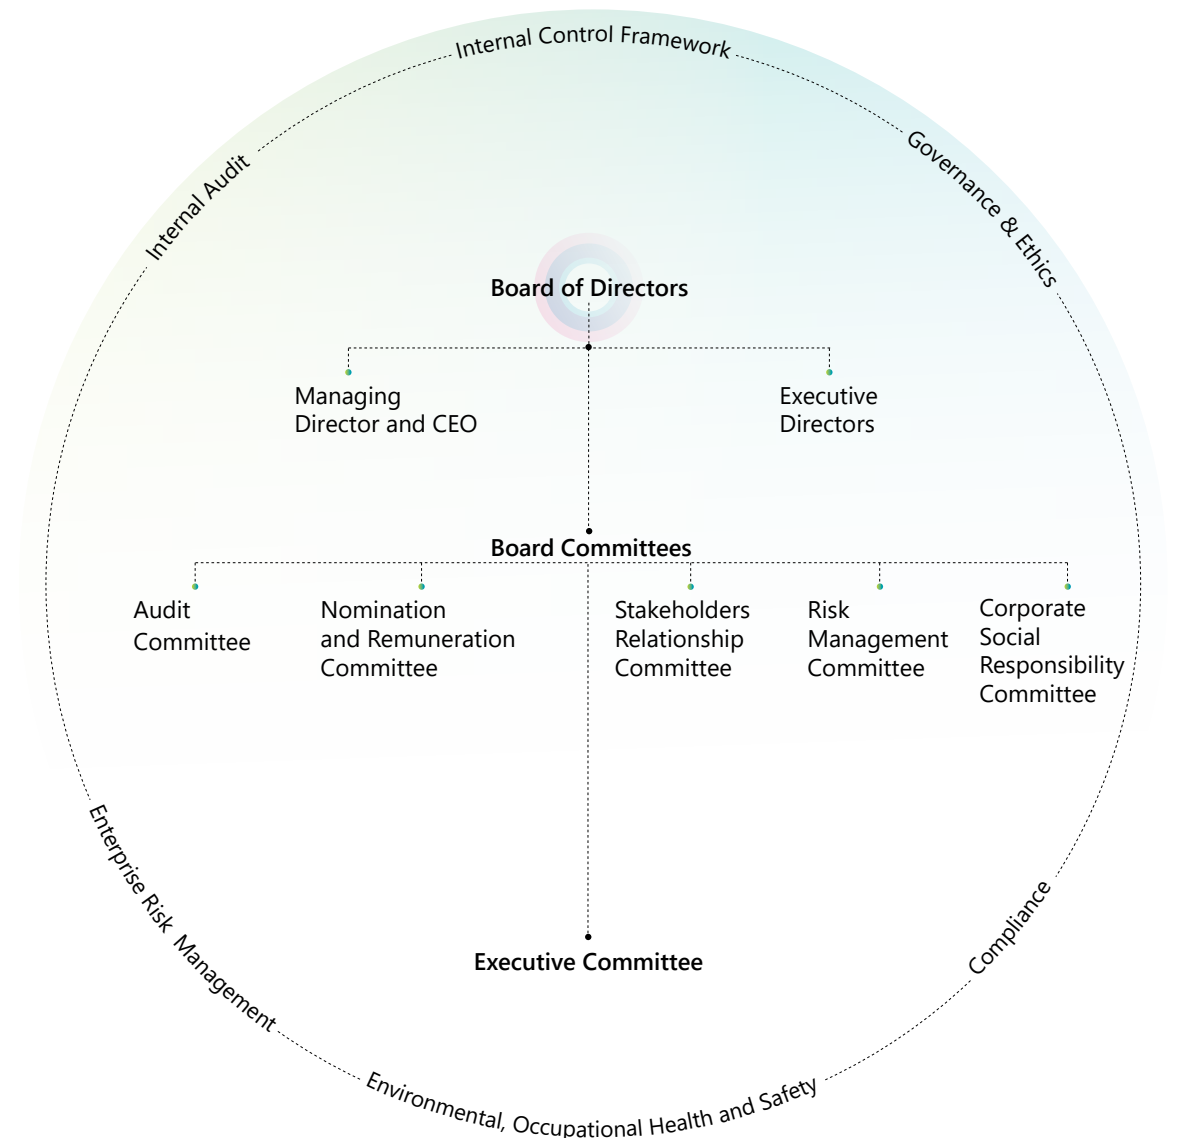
Internal Control Framework

Internal Audit

Governance & Ethics

Board of Directors

Managing Director and CEO

Executive Directors

Board Committees

Audit Committee

Nomination and Remuneration Committee

Stakeholders Relationship Committee

Risk Management Committee

Corporate Social Responsibility Committee

Executive Committee

Enterprise Risk Management

Compliance

Environmental, Occupational Health and Safety